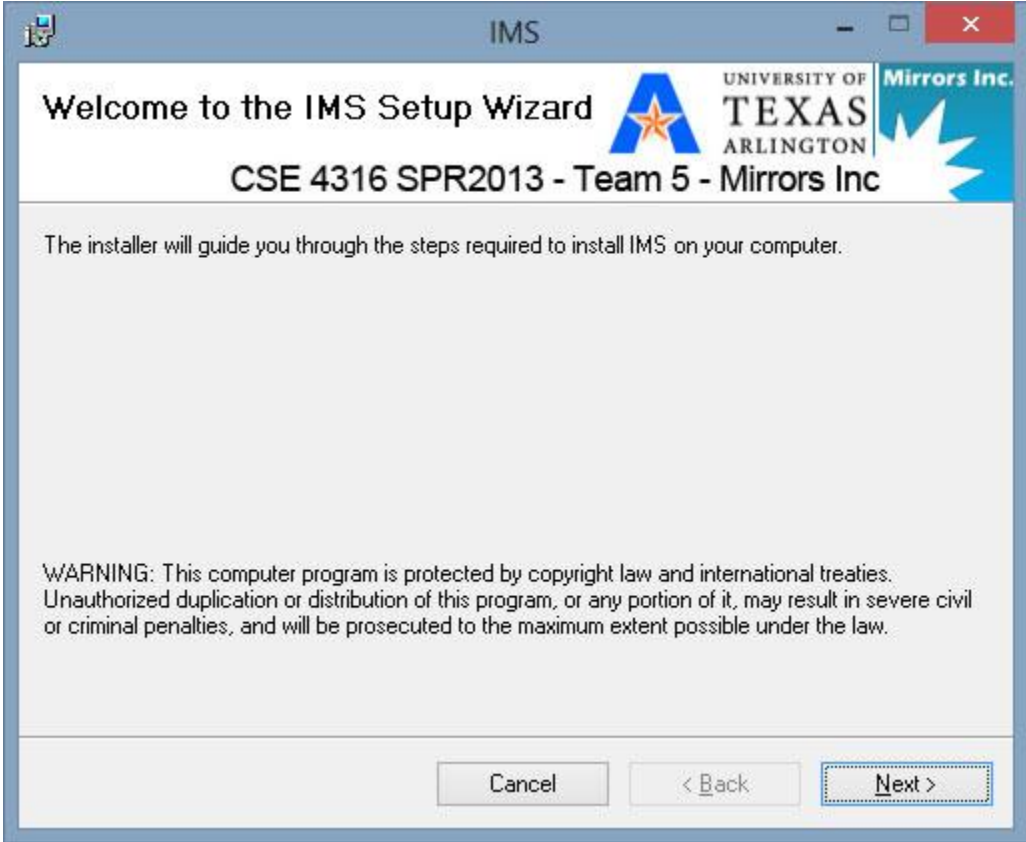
IMS

Welcome to the IMS Setup Wizard

UNIVERSITY OF TEXAS ARLINGTON

Mirrors Inc.

CSE 4316 SPR2013 - Team 5 - Mirrors Inc

The installer will guide you through the steps required to install IMS on your computer.

WARNING: This computer program is protected by copyright law and international treaties. Unauthorized duplication or distribution of this program, or any portion of it, may result in severe civil or criminal penalties, and will be prosecuted to the maximum extent possible under the law.

Cancel

< Back

Next >